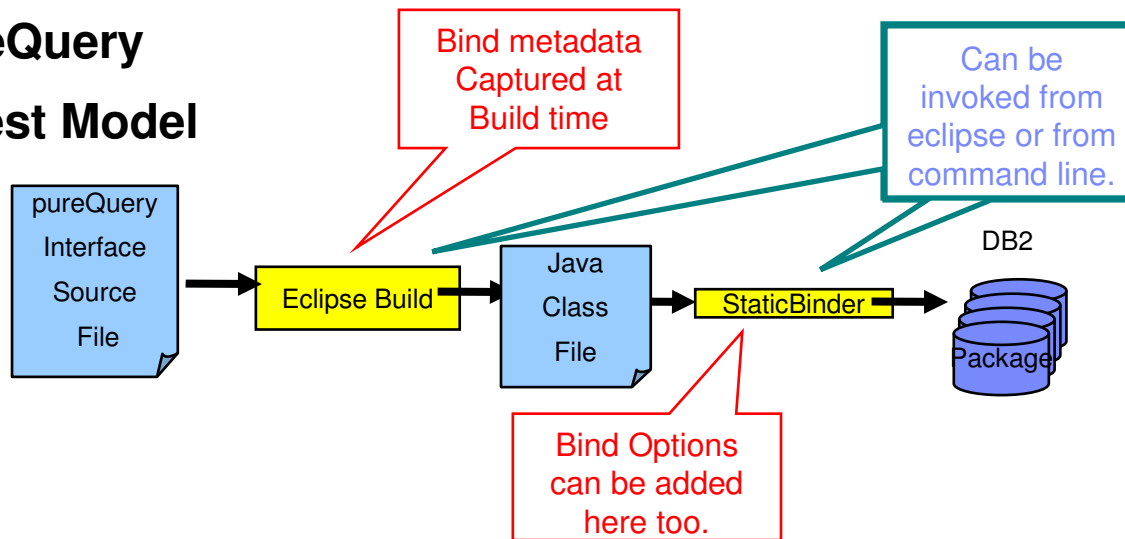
eQuery
est Model

Bind metadata Captured at Build time

Can be invoked from eclipse or from command line.

pureQuery Interface Source File

Eclipse Build

Java Class File

StaticBinder

DB2

Package

Bind Options can be added here too.